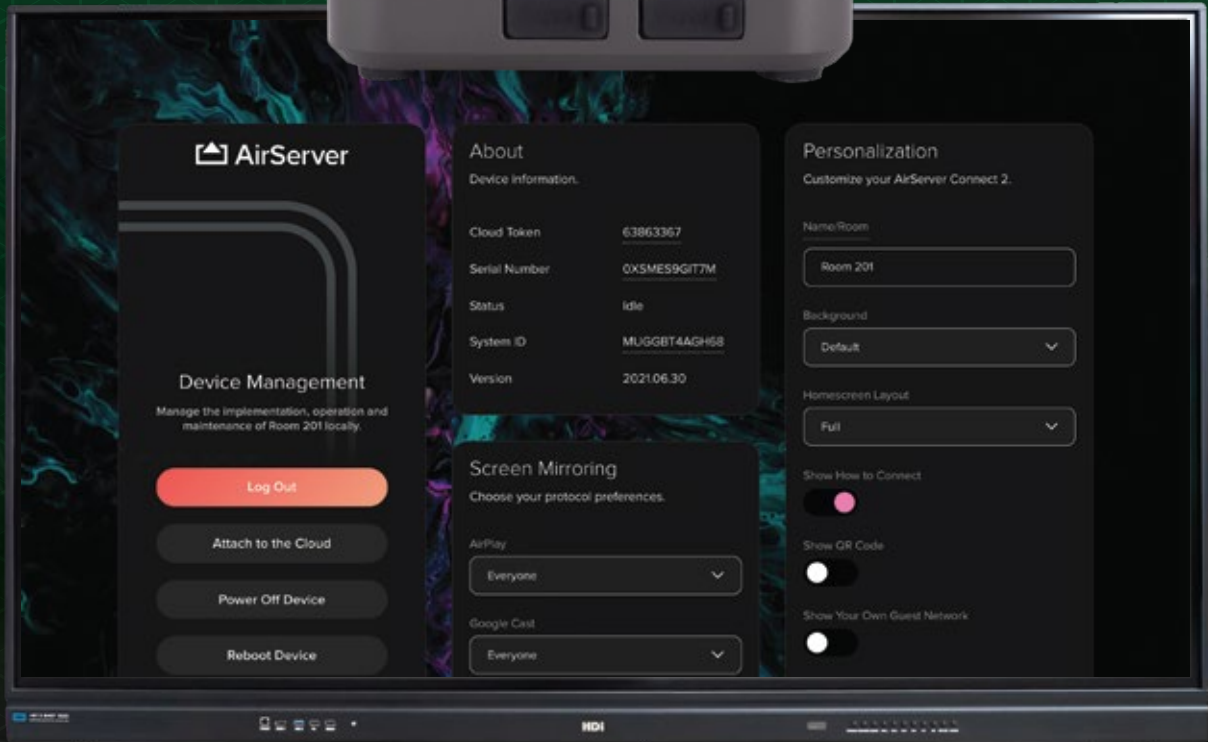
AirServer

Device Management

Manage the implementation, operation and maintenance of Room 201 locally.

Log Out

Attach to the Cloud

Power Off Device

Reboot Device

About

Device information.

Cloud Token 63863367

Serial Number 0XSMES9GIT7M

Status Idle

System ID MUGGBT4AGH68

Version 2021.06.30

Screen Mirroring

Choose your protocol preferences.

AirPlay

Everyone

Google Cast

Everyone

Personalization

Customize your AirServer Connect 2.

Name/Room

Room 201

Background

Default

Homescreen Layout

Full

Show How to Connect

Show QR Code

Show Your Own Guest Network

HDI